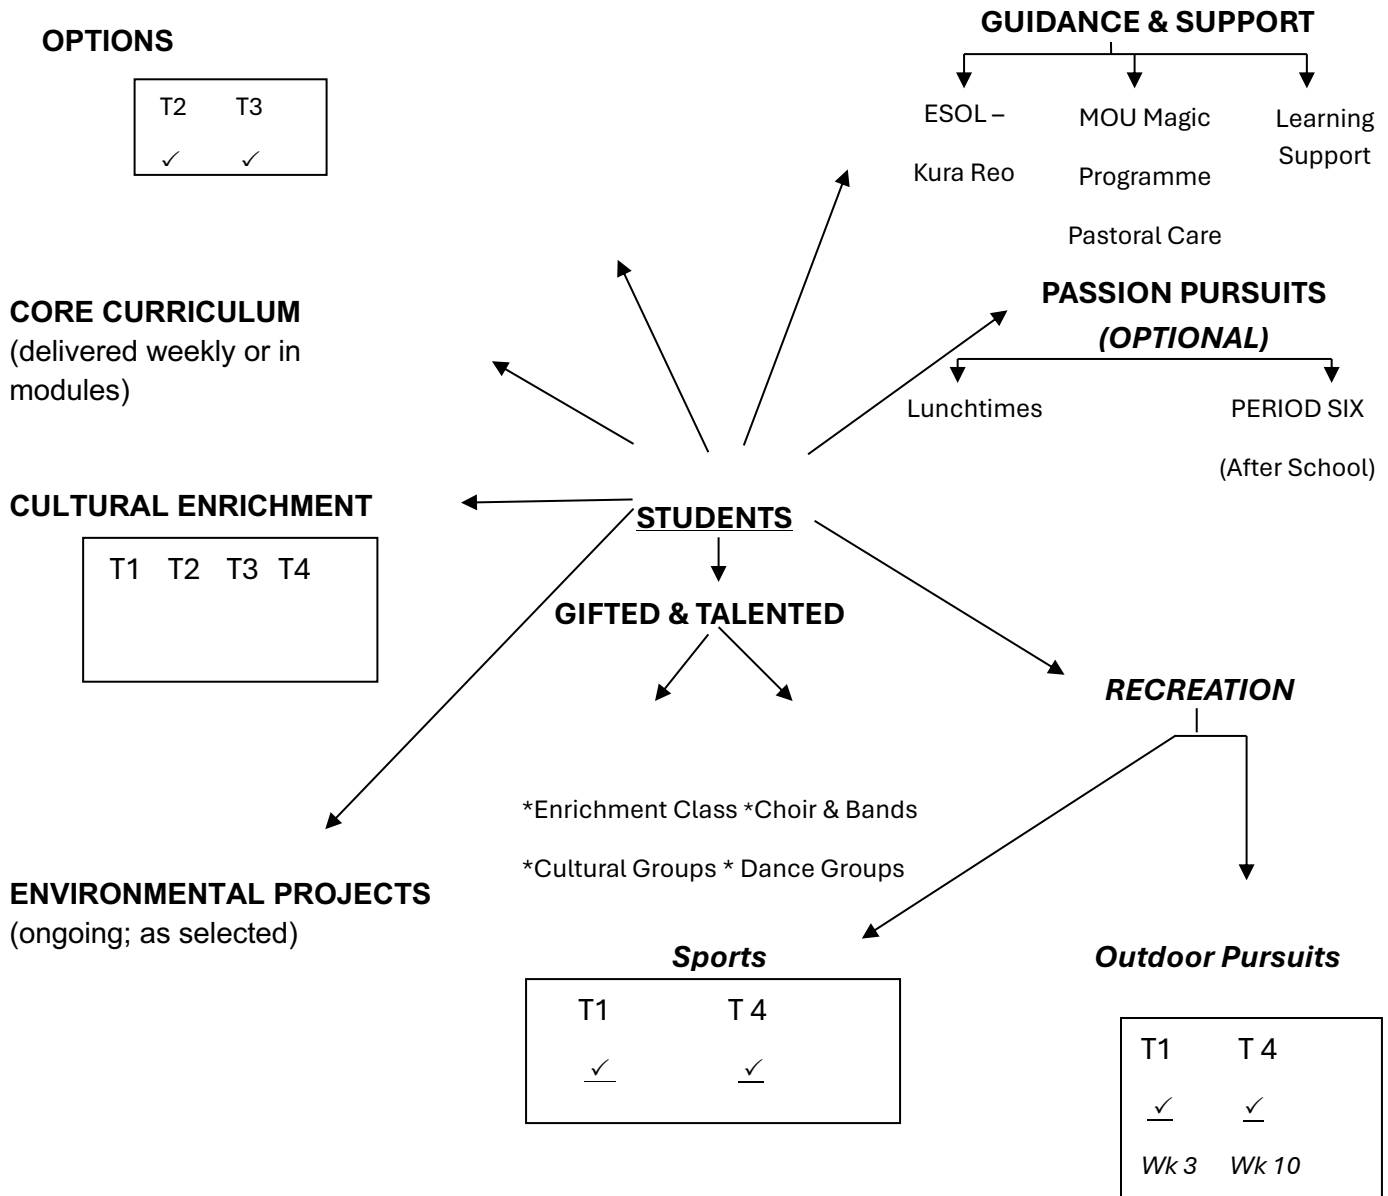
OPTIONS

T2 T3
✓ ✓

GUIDANCE & SUPPORT

ESOL –
Kura Reo

MOU Magic
Programme
Pastoral Care

Learning
Support

CORE CURRICULUM
(delivered weekly or in modules)

PASSION PURSUITS
*(OPTIONAL)*

Lunchtimes

PERIOD SIX
(After School)

CULTURAL ENRICHMENT

T1 T2 T3 T4

STUDENTS

GIFTED & TALENTED

*Enrichment Class *Choir & Bands
*Cultural Groups * Dance Groups

*RECREATION*

ENVIRONMENTAL PROJECTS
(ongoing; as selected)

*Sports*

T1 T 4
✓ ✓

*Outdoor Pursuits*

T1 T 4
✓ ✓
*Wk 3* *Wk 10*